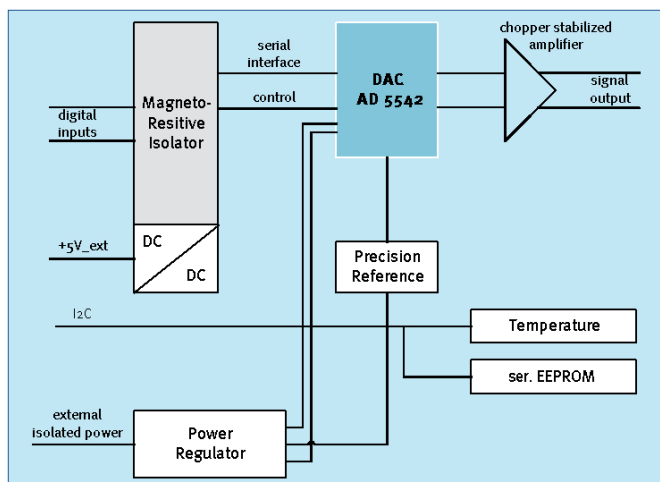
chopper stabilized amplifier

serial interface

control

DAC AD 5542

signal output

digital inputs

Magneto-Resitive Isolator

DC

DC

+5V_ext

Precision Reference

I2C

Temperature

ser. EEPROM

external isolated power

Power Regulator